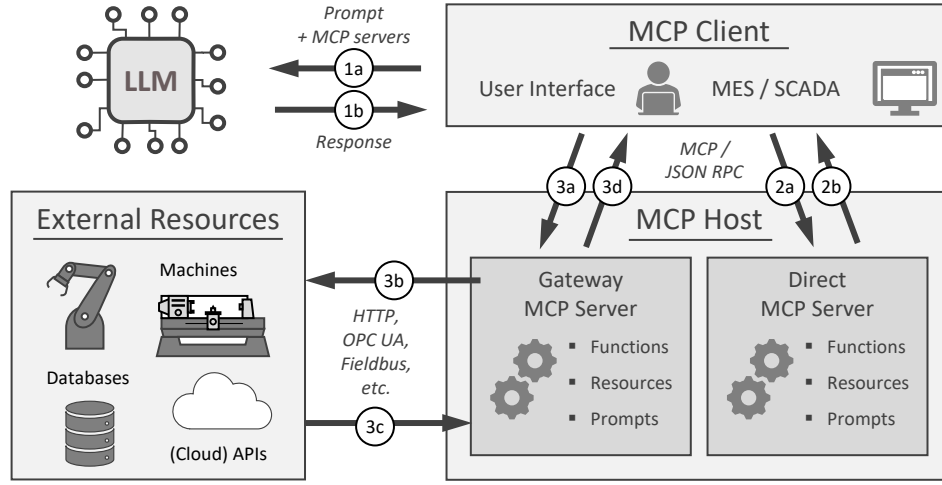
LLM

Prompt + MCP servers

1a

1b

Response

MCP Client

User Interface

MES / SCADA

3a

3d

MCP / JSON RPC

2a

2b

External Resources

Machines

Databases

(Cloud) APIs

3b

HTTP, OPC UA, Fieldbus, etc.

3c

MCP Host

Gateway MCP Server

- Functions
- Resources
- Prompts

Direct MCP Server

- Functions
- Resources
- Prompts